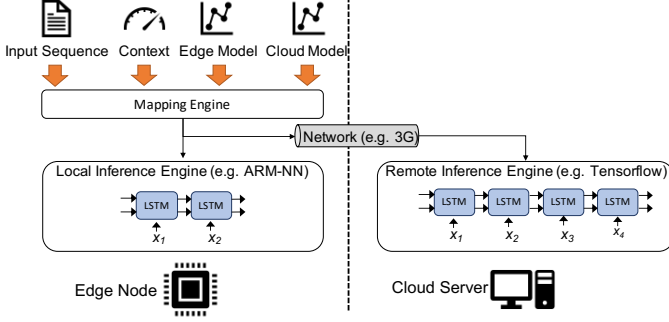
Input Sequence Context Edge Model Cloud Model

Mapping Engine

Network (e.g. 3G)

Local Inference Engine (e.g. ARM-NN)

LSTM LSTM

$x_1$ $x_2$

Remote Inference Engine (e.g. Tensorflow)

LSTM LSTM LSTM LSTM

$x_1$ $x_2$ $x_3$ $x_4$

Edge Node

Cloud Server